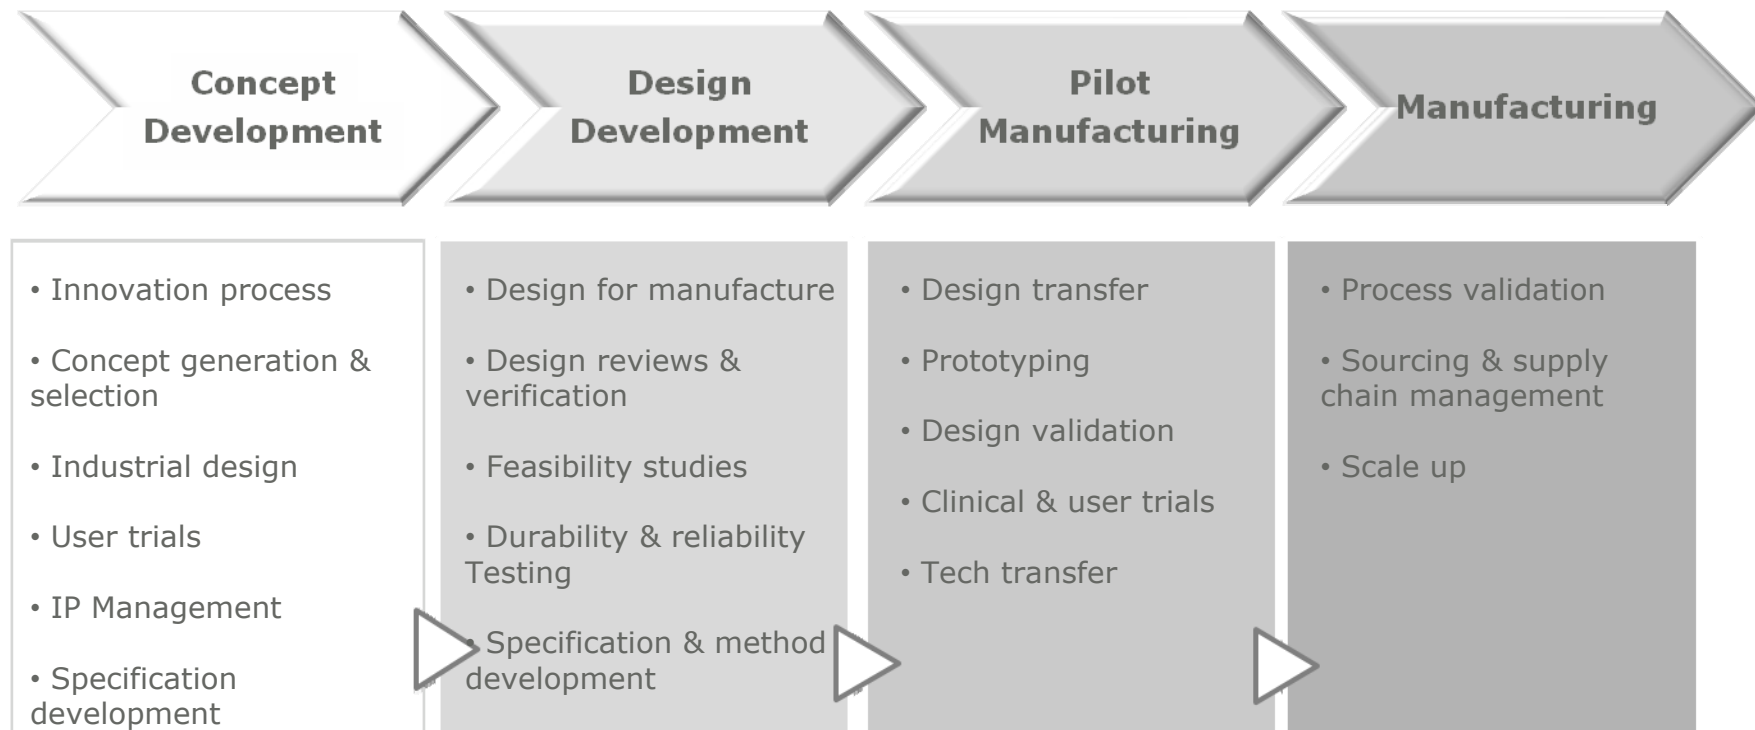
Concept Development

Design Development

Pilot Manufacturing

Manufacturing

• Innovation process

• Concept generation & selection

• Industrial design

• User trials

• IP Management

• Specification development

• Design for manufacture

• Design reviews & verification

• Feasibility studies

• Durability & reliability Testing

• Specification & method development

• Design transfer

• Prototyping

• Design validation

• Clinical & user trials

• Tech transfer

• Process validation

• Sourcing & supply chain management

• Scale up